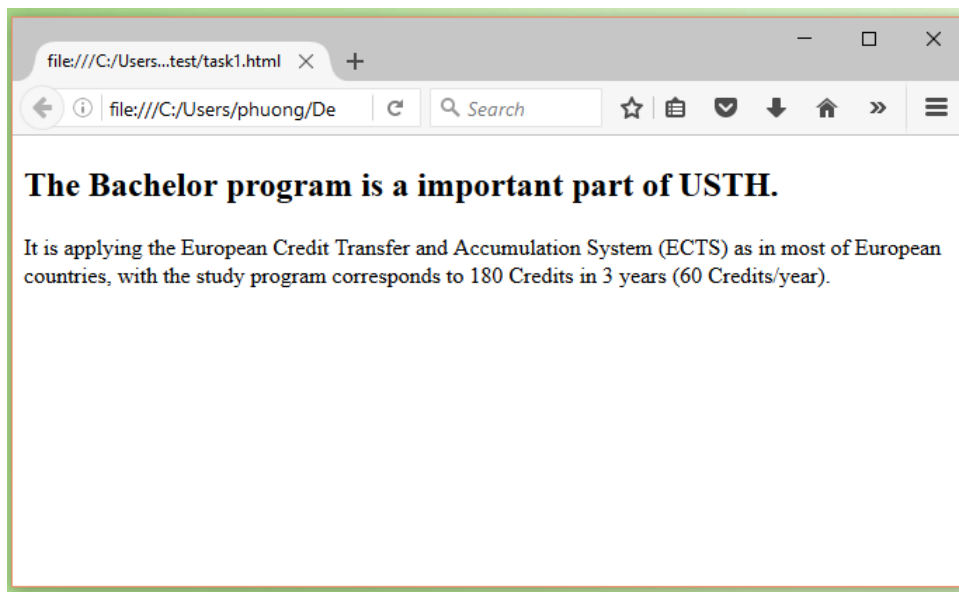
file:///C:/Users...test/task1.html

file:///C:/Users/phuong/De

Search

The Bachelor program is a important part of USTH.

It is applying the European Credit Transfer and Accumulation System (ECTS) as in most of European countries, with the study program corresponds to 180 Credits in 3 years (60 Credits/year).